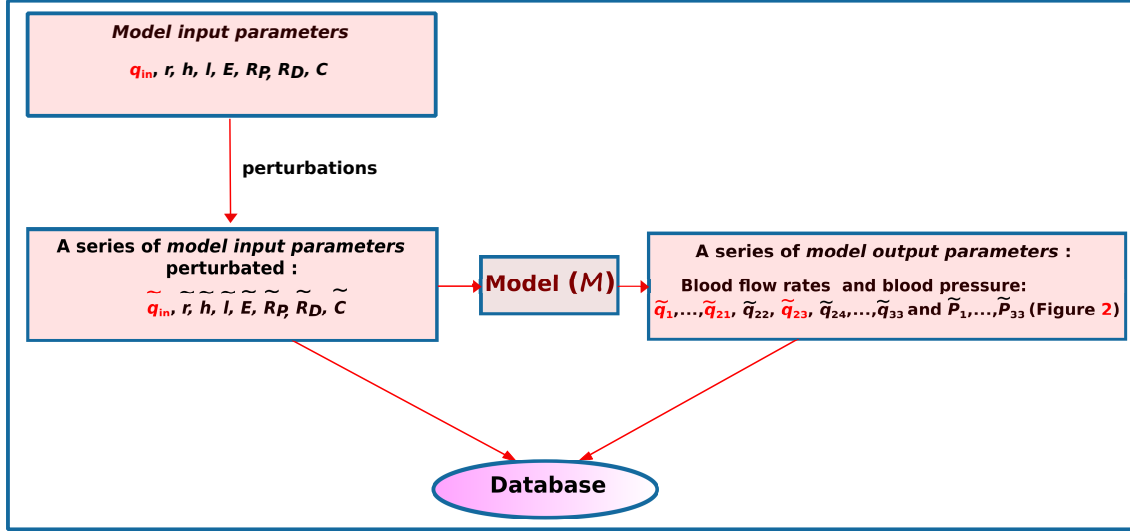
*Model input parameters*

$q_{in}$, $r$, $h$, $l$, $E$, $R_P$, $R_D$, $C$

perturbations

A series of *model input parameters* perturbated :

$\tilde{q}_{in}$, $\tilde{r}$, $\tilde{h}$, $\tilde{l}$, $\tilde{E}$, $\tilde{R}_P$, $\tilde{R}_D$, $\tilde{C}$

Model ($\mathcal{M}$)

A series of *model output parameters* :

Blood flow rates and blood pressure:

$\tilde{q}_1,\ldots,\tilde{q}_{21}$, $\tilde{q}_{22}$, $\tilde{q}_{23}$, $\tilde{q}_{24},\ldots,\tilde{q}_{33}$ and $\tilde{P}_1,\ldots,\tilde{P}_{33}$ (Figure 2)

Database